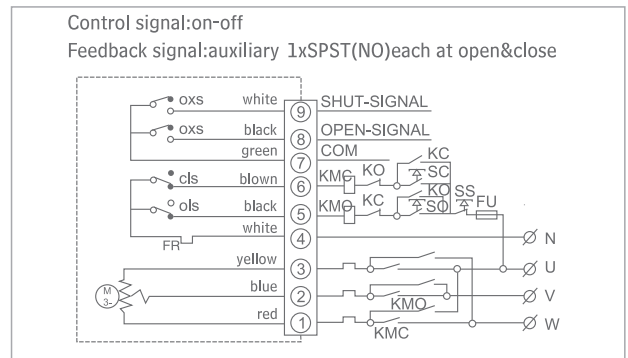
Control signal:on-off
Feedback signal:auxiliary 1xSPST(NO)each at open&close

oxs white 9 SHUT-SIGNAL
oxs black 8 OPEN-SIGNAL
green 7 COM
cls blown 6 KMC KO KC SC
ols black 5 KMO KC KO SS SO FU
FR white 4 N
yellow 3 U
M 3- blue 2 KMO V
red 1 KMC W